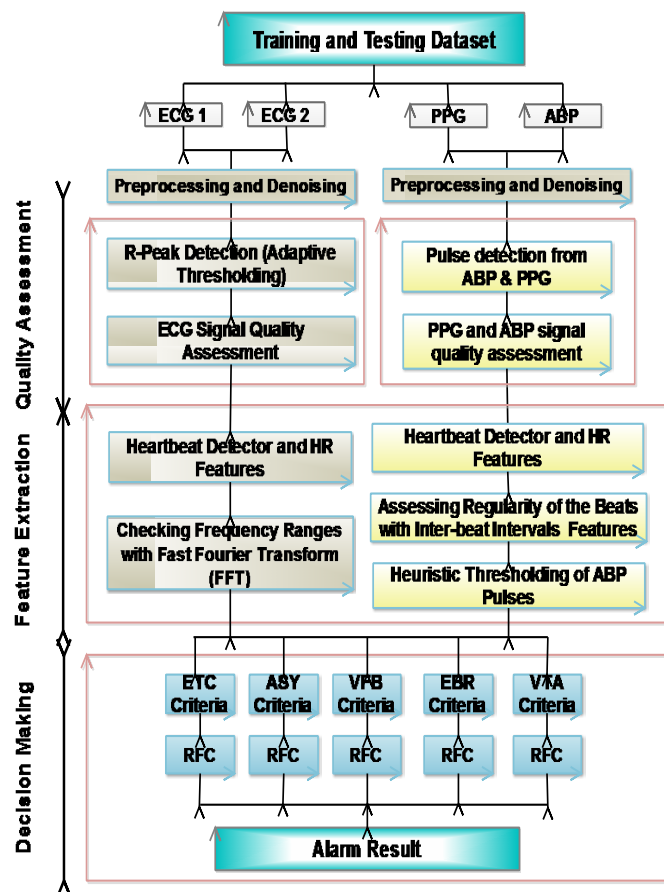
Training and Testing Dataset

ECG 1

ECG 2

PPG

ABP

Quality Assessment

Preprocessing and Denoising

Preprocessing and Denoising

R-Peak Detection (Adaptive Thresholding)

ECG Signal Quality Assessment

Pulse detection from ABP & PPG

PPG and ABP signal quality assessment

Feature Extraction

Heartbeat Detector and HR Features

Checking Frequency Ranges with Fast Fourier Transform (FFT)

Heartbeat Detector and HR Features

Assessing Regularity of the Beats with Inter-beat Intervals Features

Heuristic Thresholding of ABP Pulses

Decision Making

ETC Criteria

ASY Criteria

VFB Criteria

EBR Criteria

VTA Criteria

RFC

RFC

RFC

RFC

RFC

Alarm Result